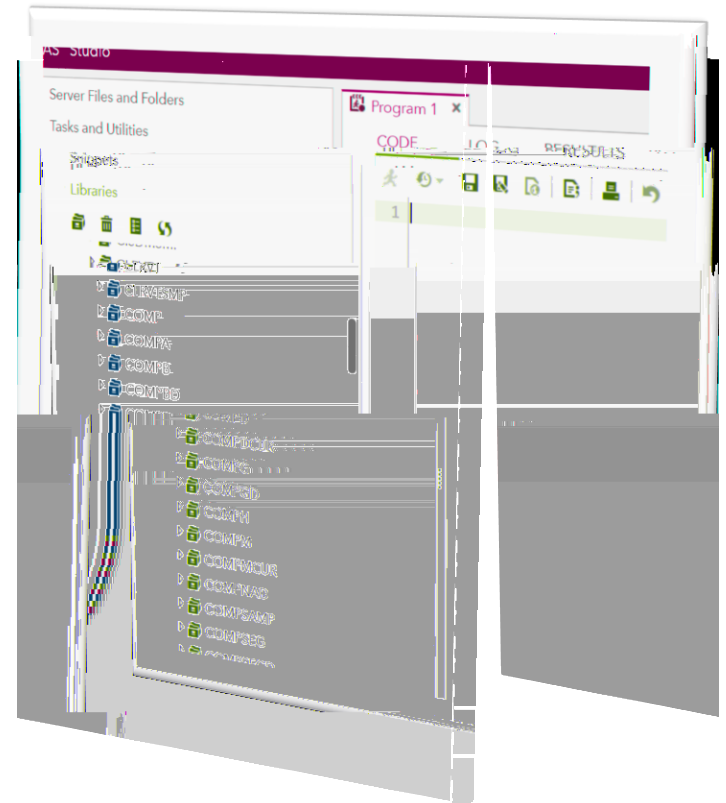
AS Studio

Server Files and Folders

Tasks and Utilities

Snippets

Libraries

Program 1 ×

CODE LOG RESULTS

1

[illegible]

CLINSAMP

COMP

COMPA

COMPB

COMPBG

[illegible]

COMPCAN

COMPG

COMPGD

COMPH

COMPM

COMPMCUR

COMPNAC

COMPSAMP

COMPSEG

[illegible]